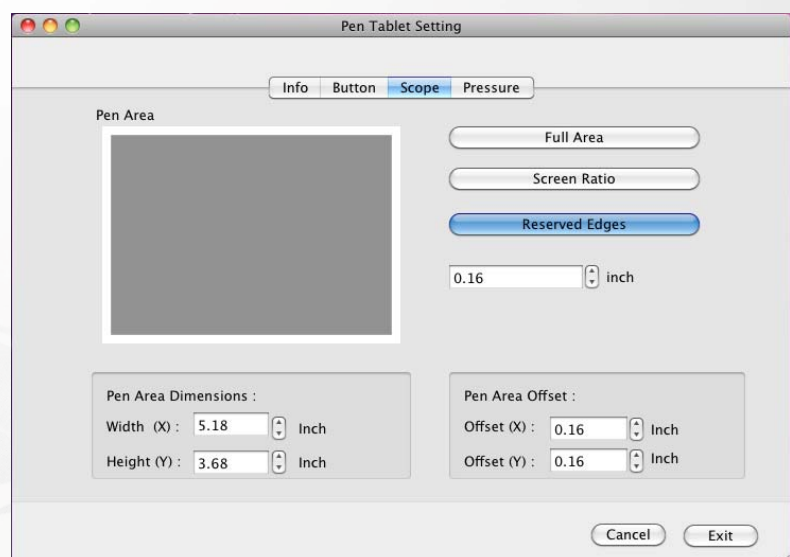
Pen Tablet Setting

Info Button Scope Pressure

Pen Area

Full Area

Screen Ratio

Reserved Edges

0.16 inch

Pen Area Dimensions :

Width (X) : 5.18 Inch

Height (Y) : 3.68 Inch

Pen Area Offset :

Offset (X) : 0.16 Inch

Offset (Y) : 0.16 Inch

Cancel Exit